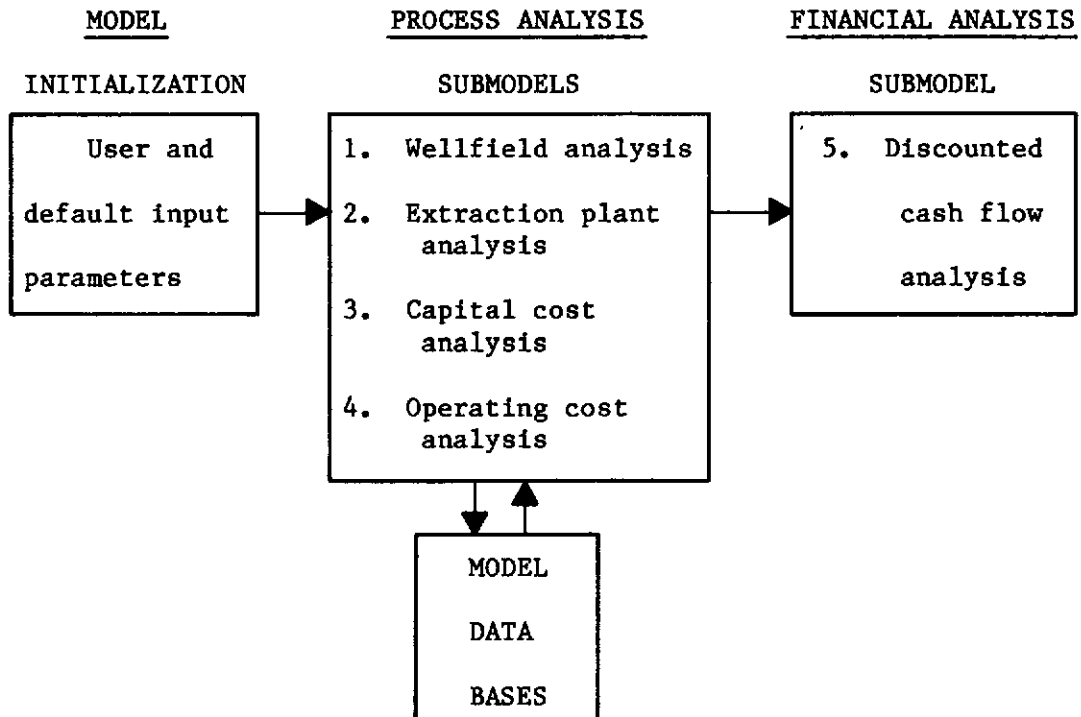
MODEL

INITIALIZATION

User and default input parameters

PROCESS ANALYSIS

SUBMODELS

1. Wellfield analysis
2. Extraction plant analysis
3. Capital cost analysis
4. Operating cost analysis

FINANCIAL ANALYSIS

SUBMODEL

5. Discounted cash flow analysis

MODEL DATA BASES